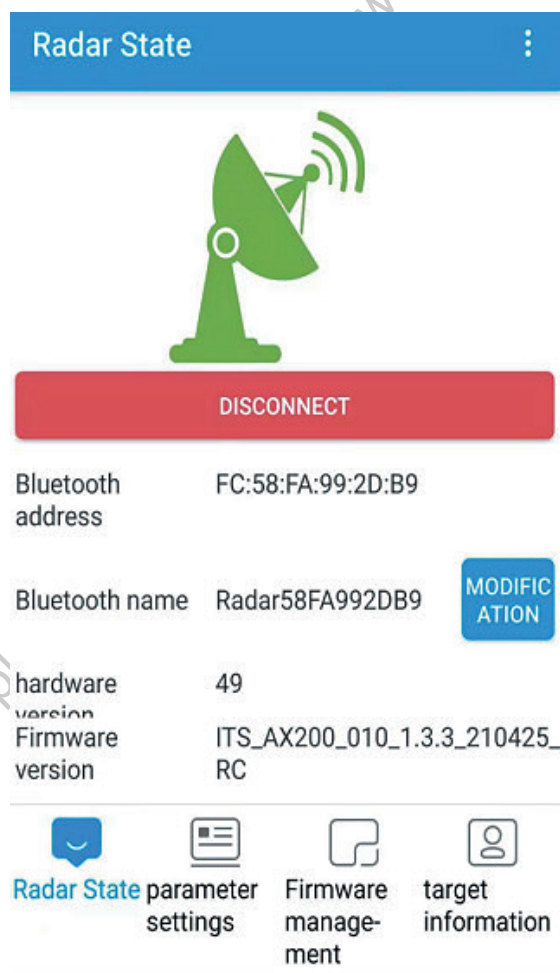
Radar State

DISCONNECT

Bluetooth address FC:58:FA:99:2D:B9

Bluetooth name Radar58FA992DB9 MODIFICATION

hardware version 49

Firmware version ITS_AX200_010_1.3.3_210425_RC

Radar State
parameter settings
Firmware management
target information